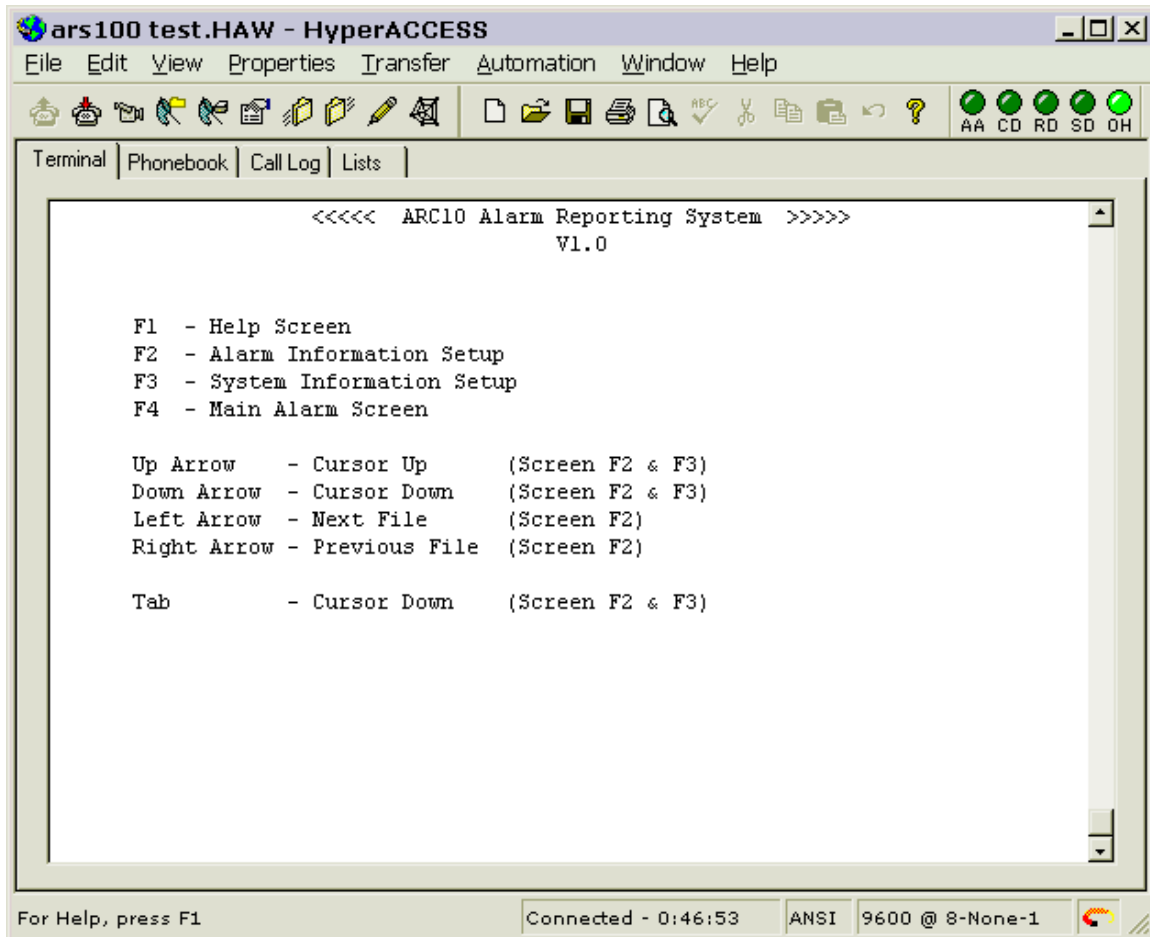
ars100 test.HAW - HyperACCESS

File Edit View Properties Transfer Automation Window Help

AA CD RD SD OH

Terminal | Phonebook | Call Log | Lists

<<<<< ARC10 Alarm Reporting System >>>>>
V1.0

F1 - Help Screen
F2 - Alarm Information Setup
F3 - System Information Setup
F4 - Main Alarm Screen

Up Arrow - Cursor Up (Screen F2 & F3)
Down Arrow - Cursor Down (Screen F2 & F3)
Left Arrow - Next File (Screen F2)
Right Arrow - Previous File (Screen F2)

Tab - Cursor Down (Screen F2 & F3)

For Help, press F1 | Connected - 0:46:53 | ANSI | 9600 @ 8-None-1